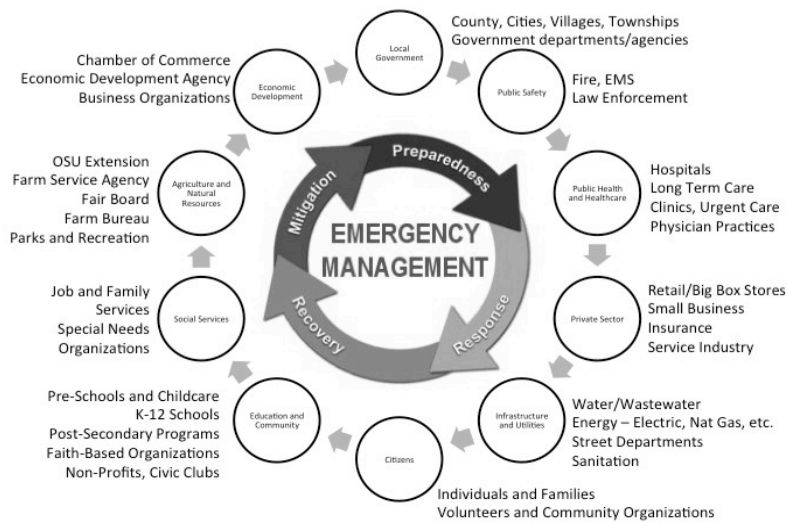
Local Government

County, Cities, Villages, Townships
Government departments/agencies

Public Safety

Fire, EMS
Law Enforcement

Public Health and Healthcare

Hospitals
Long Term Care
Clinics, Urgent Care
Physician Practices

Private Sector

Retail/Big Box Stores
Small Business
Insurance
Service Industry

Infrastructure and Utilities

Water/Wastewater
Energy – Electric, Nat Gas, etc.
Street Departments
Sanitation

Citizens

Individuals and Families
Volunteers and Community Organizations

Education and Community

Pre-Schools and Childcare
K-12 Schools
Post-Secondary Programs
Faith-Based Organizations
Non-Profits, Civic Clubs

Social Services

Job and Family Services
Special Needs Organizations

Agriculture and Natural Resources

OSU Extension
Farm Service Agency
Fair Board
Farm Bureau
Parks and Recreation

Economic Development

Chamber of Commerce
Economic Development Agency
Business Organizations

Preparedness
Response
Recovery
Mitigation

EMERGENCY MANAGEMENT